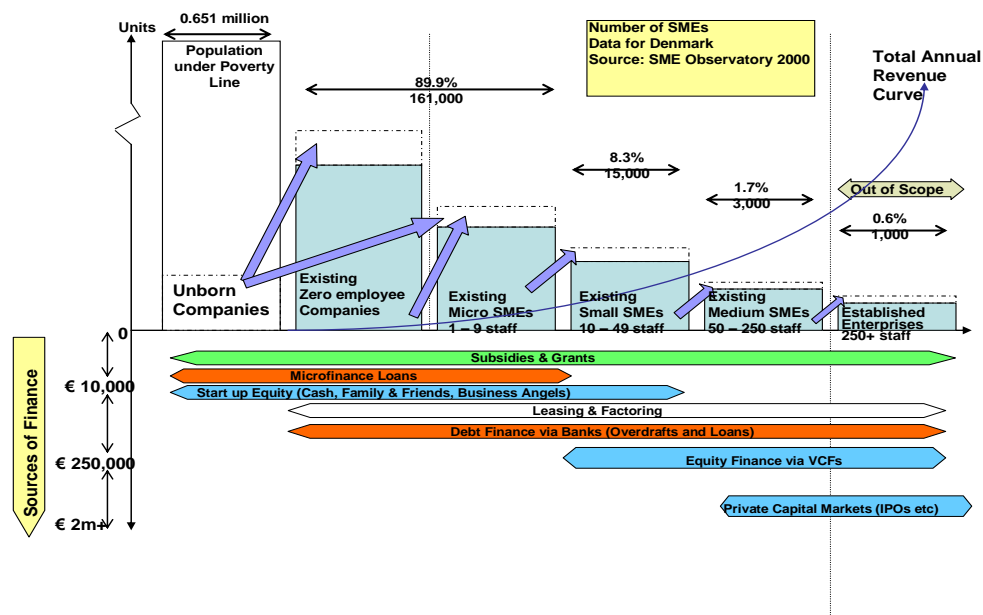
Units

0.651 million

Population under Poverty Line

Number of SMEs
Data for Denmark
Source: SME Observatory 2000

Total Annual Revenue Curve

89.9%
161,000

8.3%
15,000

1.7%
3,000

Out of Scope

0.6%
1,000

Unborn Companies

Existing Zero employee Companies

Existing Micro SMEs 1 – 9 staff

Existing Small SMEs 10 – 49 staff

Existing Medium SMEs 50 – 250 staff

Established Enterprises 250+ staff

0

Sources of Finance

€ 10,000

€ 250,000

€ 2m+

Subsidies & Grants

Microfinance Loans

Start up Equity (Cash, Family & Friends, Business Angels)

Leasing & Factoring

Debt Finance via Banks (Overdrafts and Loans)

Equity Finance via VCFs

Private Capital Markets (IPOs etc)